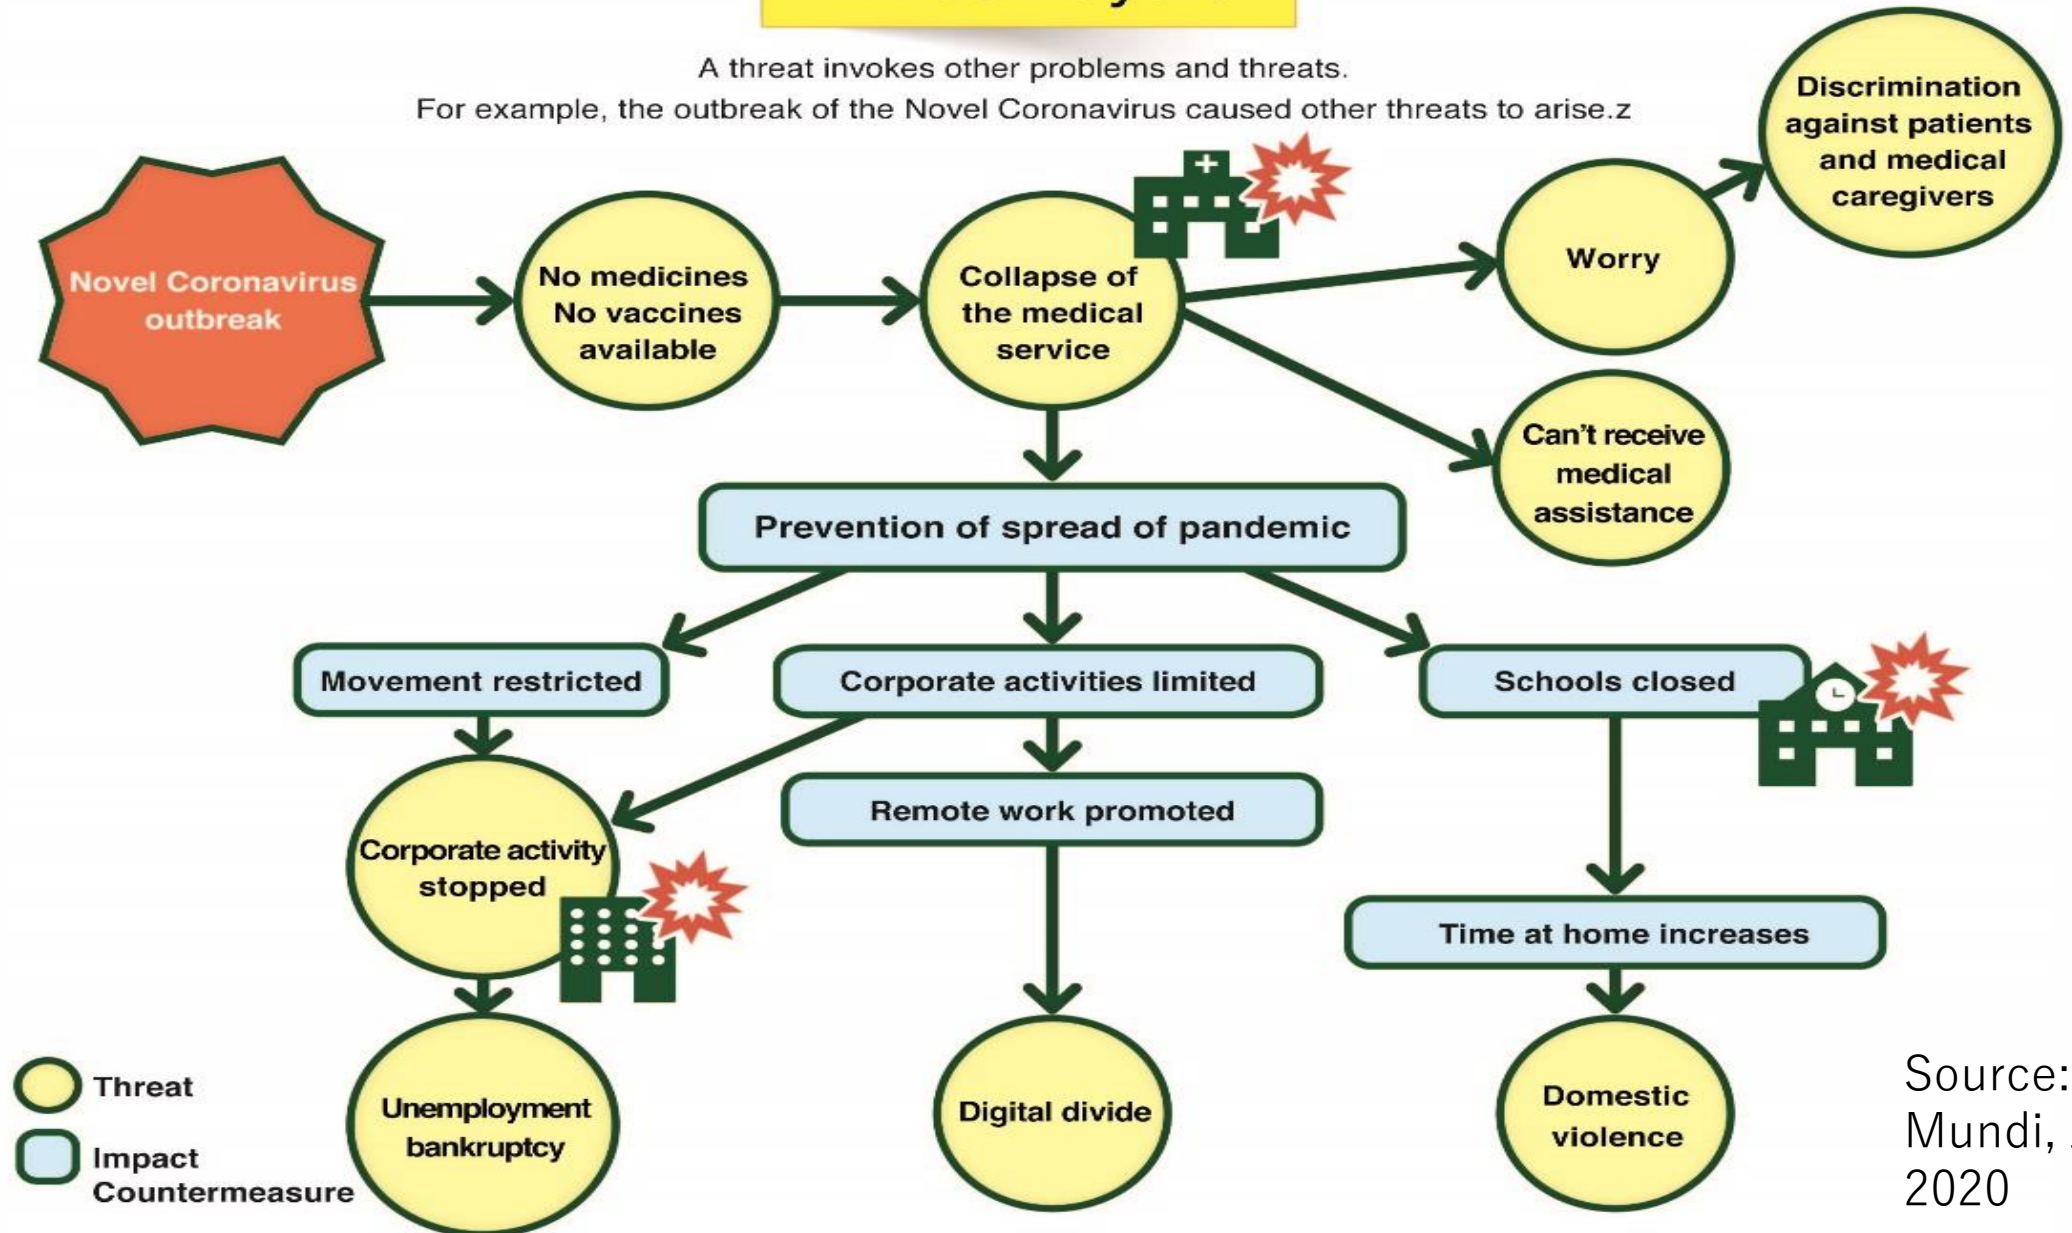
A threat invokes other problems and threats.
For example, the outbreak of the Novel Coronavirus caused other threats to arise.z

Novel Coronavirus outbreak

No medicines No vaccines available

Collapse of the medical service

Worry

Discrimination against patients and medical caregivers

Can't receive medical assistance

Prevention of spread of pandemic

Movement restricted

Corporate activities limited

Schools closed

Corporate activity stopped

Remote work promoted

Time at home increases

Unemployment bankruptcy

Digital divide

Domestic violence

Threat

Impact Countermeasure

Source: Mundi, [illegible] 2020